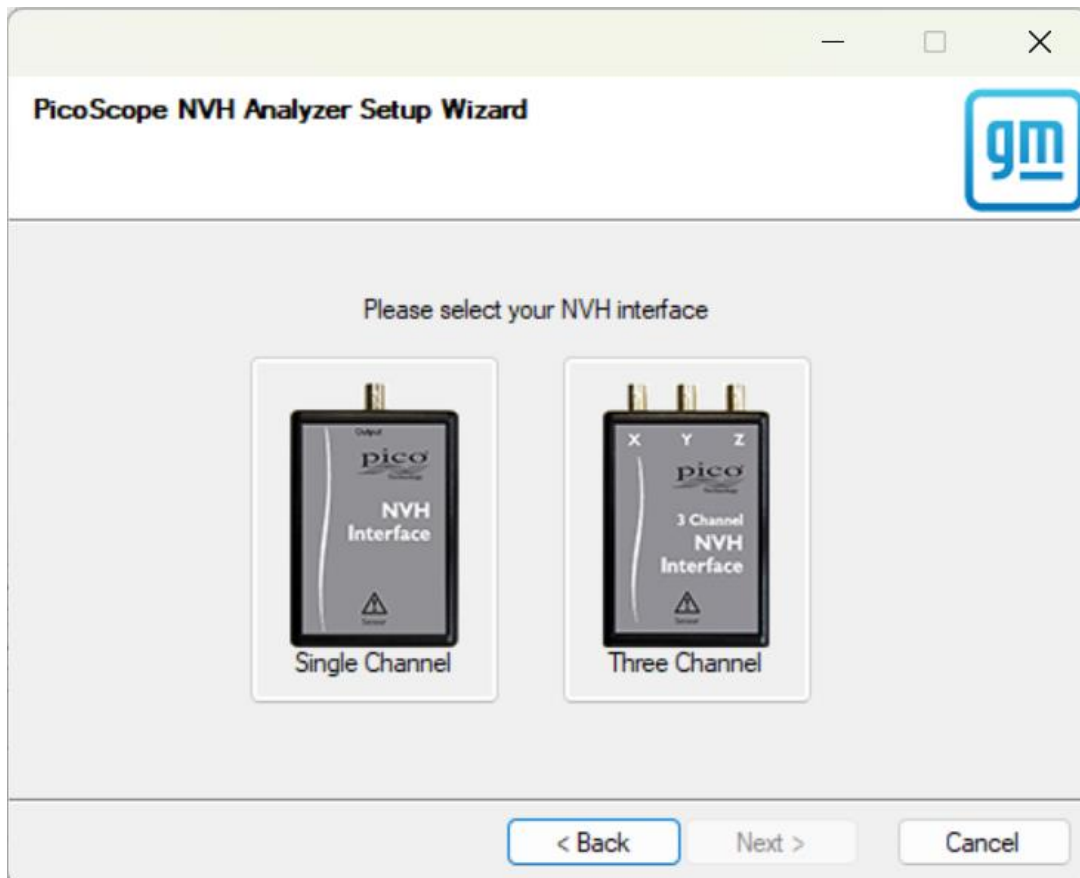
PicoScope NVH Analyzer Setup Wizard

gm

Please select your NVH interface

Output
pico
Technology
NVH
Interface
Sensor
Single Channel

X Y Z
pico
Technology
3 Channel
NVH
Interface
Sensor
Three Channel

< Back
Next >
Cancel